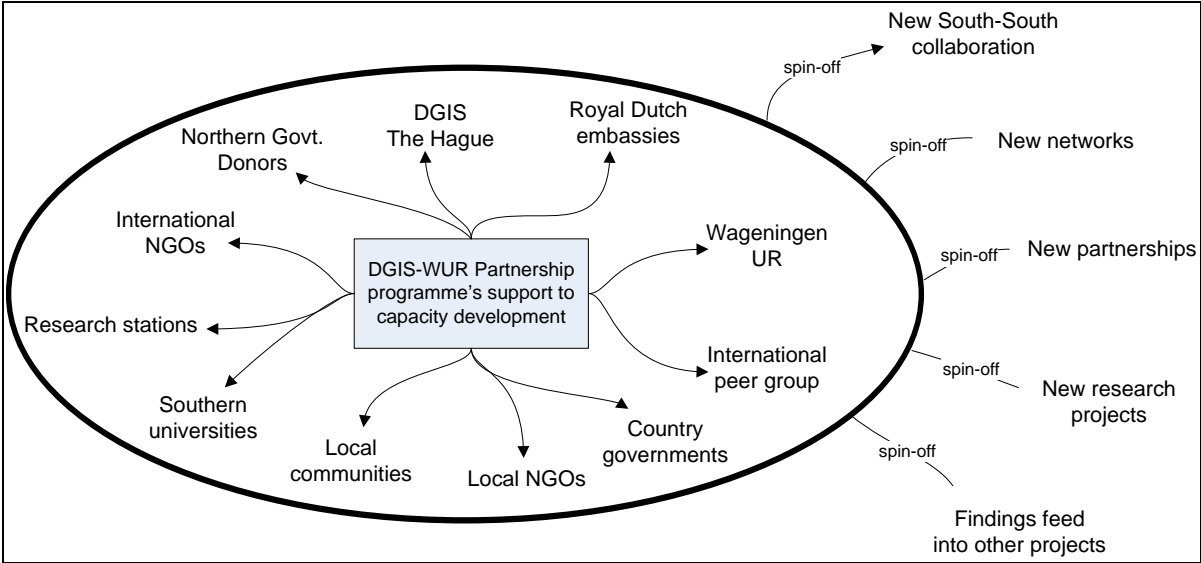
DGIS-WUR Partnership programme's support to capacity development

Northern Govt. Donors

DGIS The Hague

Royal Dutch embassies

International NGOs

Wageningen UR

Research stations

International peer group

Southern universities

Local communities

Local NGOs

Country governments

spin-off

New South-South collaboration

spin-off

New networks

spin-off

New partnerships

spin-off

New research projects

spin-off

Findings feed into other projects